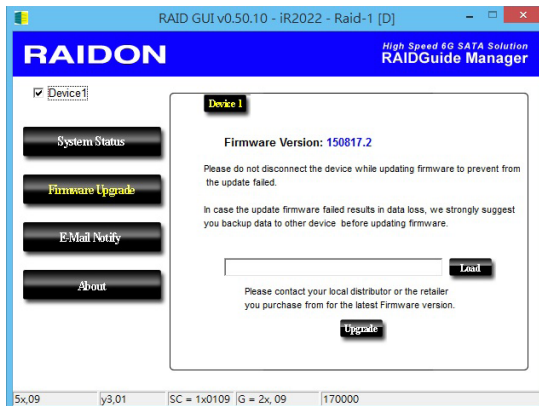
RAID GUI v0.50.10 - iR2022 - Raid-1 [D]

RAIDON

High Speed 6G SATA Solution
RAIDGuide Manager

Device1

System Status

Firmware Upgrade

E-Mail Notify

About

Device 1

Firmware Version: 150817.2

Please do not disconnect the device while updating firmware to prevent from the update failed.

In case the update firmware failed results in data loss, we strongly suggest you backup data to other device before updating firmware.

Load

Please contact your local distributor or the retailer you purchase from for the latest Firmware version.

Upgrade

5x,09 | y3,01 | SC = 1x0109 | G = 2x, 09 | 170000